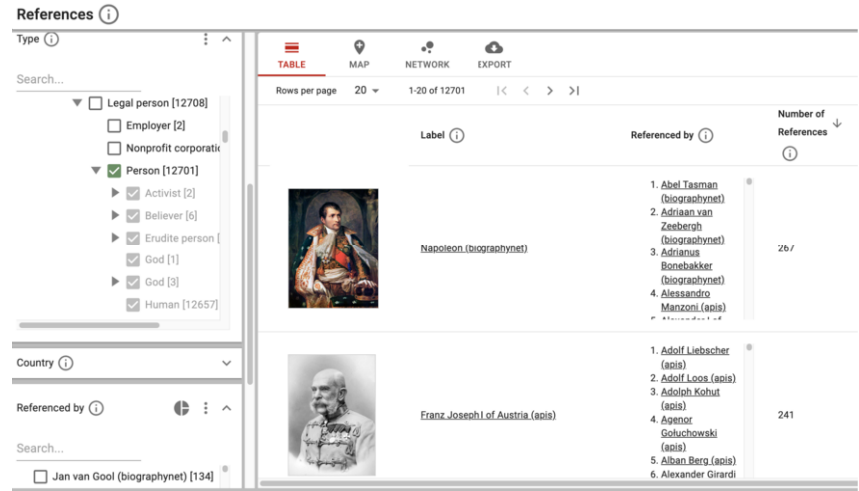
References ⓘ

Type ⓘ

Search...

Legal person [12708]

Employer [2]

Nonprofit corporatio

Person [12701]

Activist [2]

Believer [6]

Erudite person [

God [1]

God [3]

Human [12657]

Country ⓘ

Referenced by ⓘ

Search...

Jan van Gool (biographynet) [134]

TABLE MAP NETWORK EXPORT

Rows per page 20 1-20 of 12701

| | Label ⓘ | Referenced by ⓘ | Number of References ⓘ |
|---|---|---|---|
| | Napoleon (biographynet) | 1. Abel Tasman (biographynet) 2. Adriaan van Zeebergh (biographynet) 3. Adrianus Bonebakker (biographynet) 4. Alessandro Manzoni (apis) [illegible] | 267 |
| | Franz Joseph I of Austria (apis) | 1. Adolf Liebscher (apis) 2. Adolf Loos (apis) 3. Adolph Kohut (apis) 4. Agenor Goluchowski (apis) 5. Alban Berg (apis) 6. Alexander Girardi | 241 |